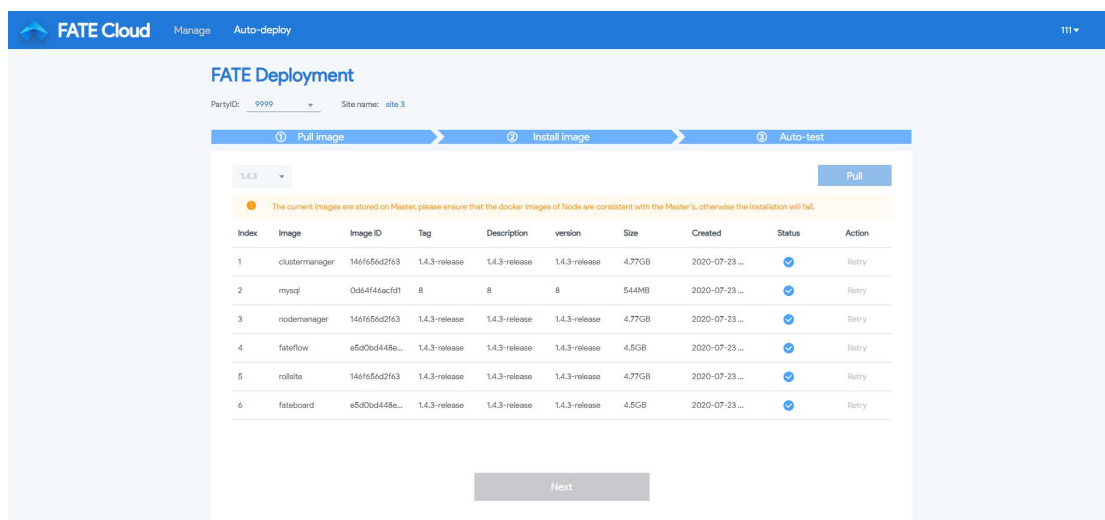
FATE Cloud Manage Auto-deploy 111

FATE Deployment

PartyID: 9999 Site name: site 3

① Pull image ② Install image ③ Auto-test

1.4.3

Pull

The current images are stored on Master, please ensure that the docker images of Node are consistent with the Master's, otherwise the installation will fail.

| Index | Image | Image ID | Tag | Description | version | Size | Created | Status | Action |
|---|---|---|---|---|---|---|---|---|---|
| 1 | clustermanager | 146f656d2f63 | 1.4.3-release | 1.4.3-release | 1.4.3-release | 4.77GB | 2020-07-23 ... | | Retry |
| 2 | mysql | 0d64f46acfd1 | 8 | 8 | 8 | 544MB | 2020-07-23 ... | | Retry |
| 3 | nodemanager | 146f656d2f63 | 1.4.3-release | 1.4.3-release | 1.4.3-release | 4.77GB | 2020-07-23 ... | | Retry |
| 4 | fateflow | e5d0bd448e... | 1.4.3-release | 1.4.3-release | 1.4.3-release | 4.5GB | 2020-07-23 ... | | Retry |
| 5 | rollsite | 146f656d2f63 | 1.4.3-release | 1.4.3-release | 1.4.3-release | 4.77GB | 2020-07-23 ... | | Retry |
| 6 | fateboard | e5d0bd448e... | 1.4.3-release | 1.4.3-release | 1.4.3-release | 4.5GB | 2020-07-23 ... | | Retry |

Next